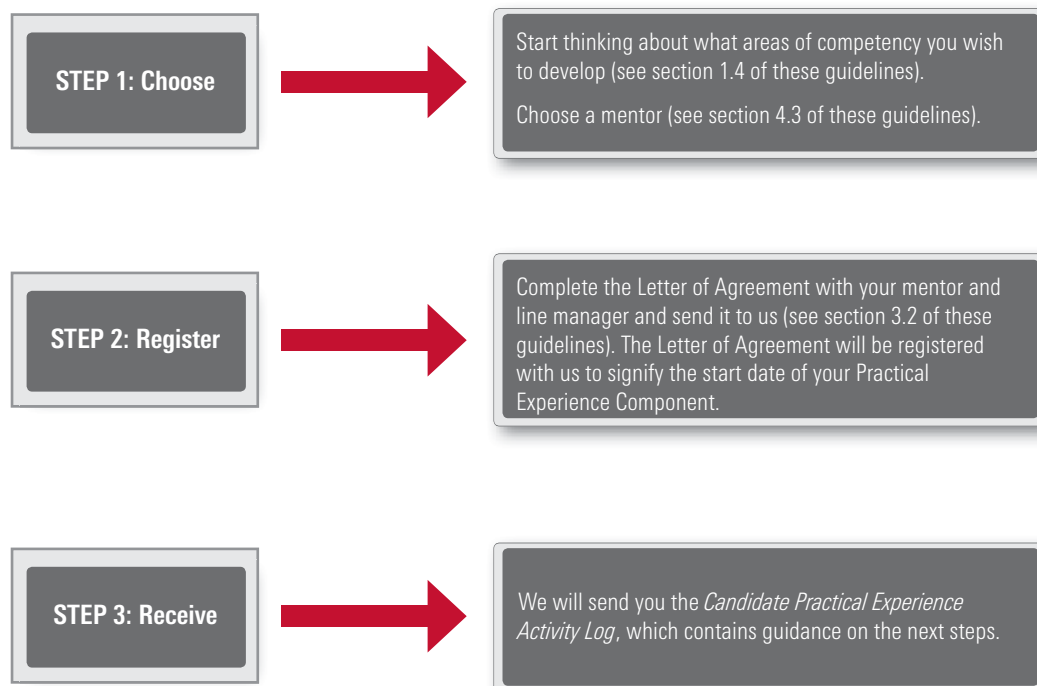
STEP 1: Choose

Start thinking about what areas of competency you wish to develop (see section 1.4 of these guidelines).

Choose a mentor (see section 4.3 of these guidelines).

STEP 2: Register

Complete the Letter of Agreement with your mentor and line manager and send it to us (see section 3.2 of these guidelines). The Letter of Agreement will be registered with us to signify the start date of your Practical Experience Component.

STEP 3: Receive

We will send you the *Candidate Practical Experience Activity Log*, which contains guidance on the next steps.